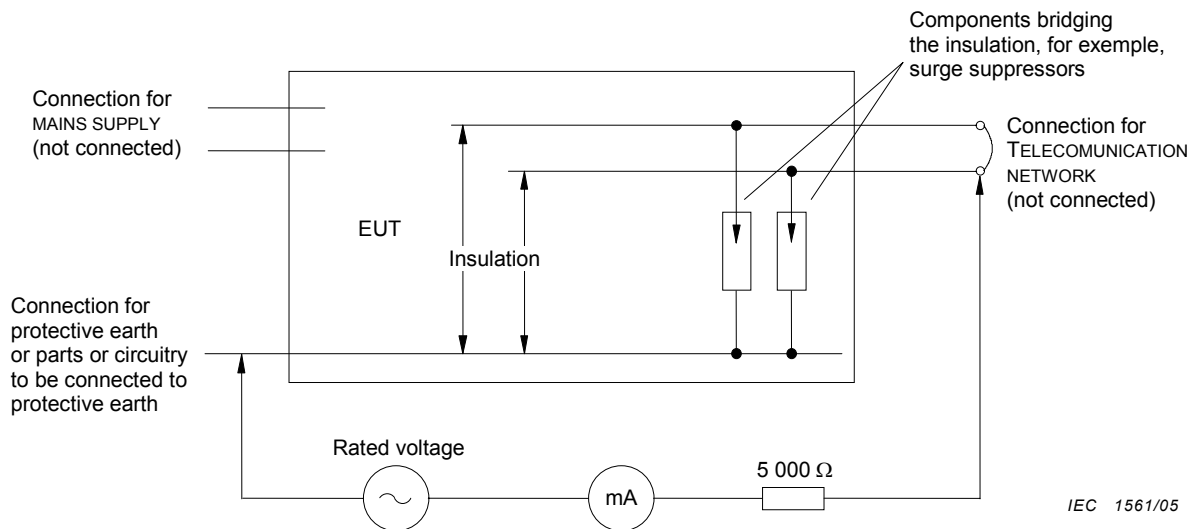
Components bridging the insulation, for exemple, surge suppressors

Connection for MAINS SUPPLY (not connected)

Connection for TELECOMUNICATION NETWORK (not connected)

EUT

Insulation

Connection for protective earth or parts or circuitry to be connected to protective earth

Rated voltage

mA

5 000 Ω

IEC 1561/05